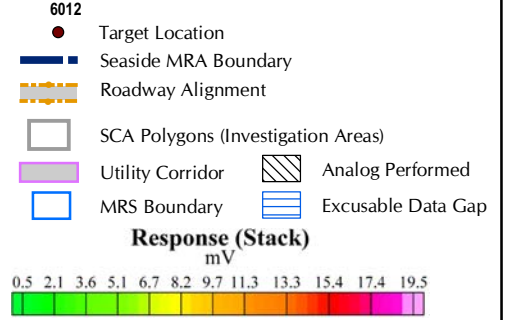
6012

Target Location

Seaside MRA Boundary

Roadway Alignment

SCA Polygons (Investigation Areas)

Utility Corridor

Analog Performed

MRS Boundary

Excusable Data Gap

Response (Stack)
mV

| 0.5 | 2.1 | 3.6 | 5.1 | 6.7 | 8.2 | 9.7 | 11.3 | 13.3 | 15.4 | 17.4 | 19.5 |